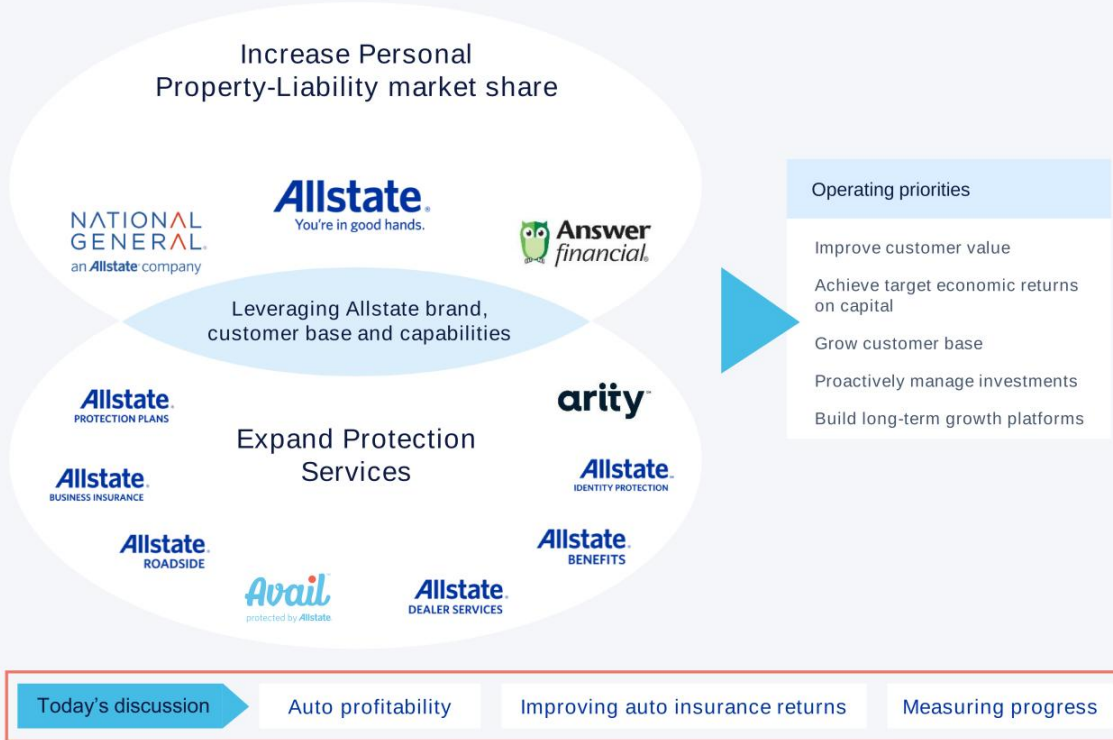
Increase Personal Property-Liability market share

NATIONAL GENERAL. an Allstate company

Allstate. You're in good hands.

Answer financial.

Leveraging Allstate brand, customer base and capabilities

Allstate. PROTECTION PLANS

arity

Expand Protection Services

Allstate. BUSINESS INSURANCE

Allstate. IDENTITY PROTECTION

Allstate. ROADSIDE

Allstate. BENEFITS

Avail protected by Allstate

Allstate. DEALER SERVICES

Operating priorities

Improve customer value

Achieve target economic returns on capital

Grow customer base

Proactively manage investments

Build long-term growth platforms

Today's discussion

Auto profitability

Improving auto insurance returns

Measuring progress